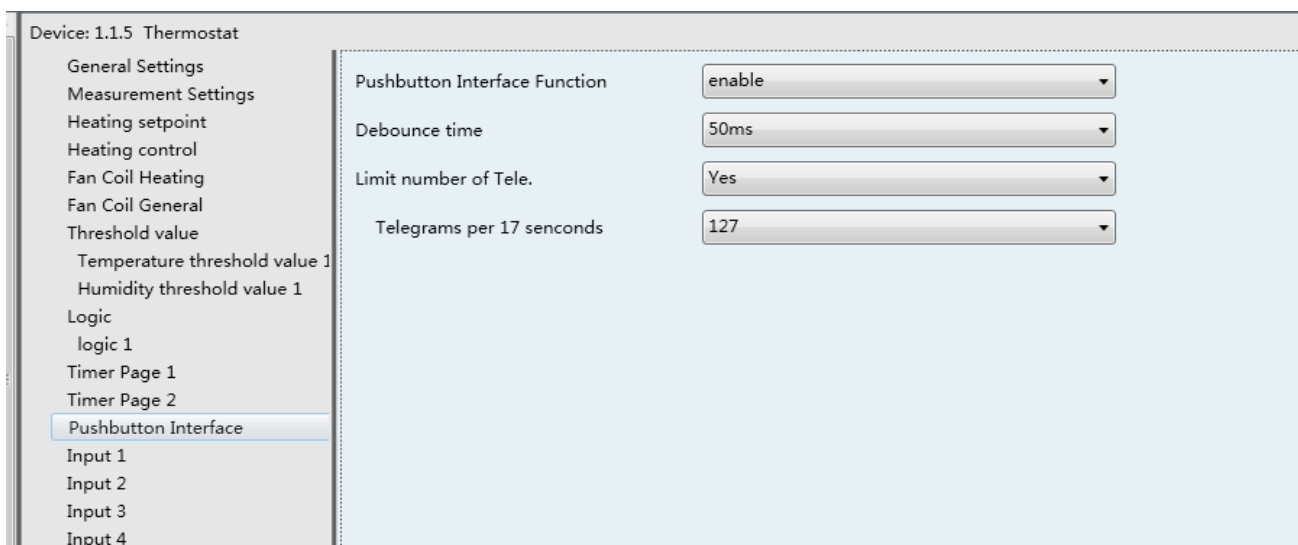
Device: 1.1.5 Thermostat

General Settings
Measurement Settings
Heating setpoint
Heating control
Fan Coil Heating
Fan Coil General
Threshold value
Temperature threshold value 1
Humidity threshold value 1
Logic
logic 1
Timer Page 1
Timer Page 2
Pushbutton Interface
Input 1
Input 2
Input 3
Input 4

Pushbutton Interface Function | enable
Debounce time | 50ms
Limit number of Tele. | Yes
Telegrams per 17 senconds | 127